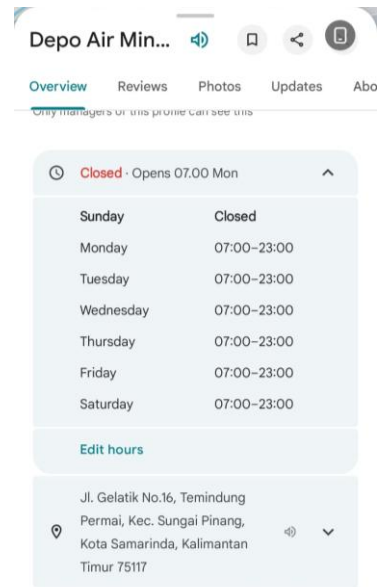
Depo Air Min...

Overview Reviews Photos Updates Abo

Only managers of this profile can see this

Closed · Opens 07.00 Mon

| Sunday | Closed |
|---|---|
| Monday | 07:00–23:00 |
| Tuesday | 07:00–23:00 |
| Wednesday | 07:00–23:00 |
| Thursday | 07:00–23:00 |
| Friday | 07:00–23:00 |
| Saturday | 07:00–23:00 |

Edit hours

Jl. Gelatik No.16, Temindung Permai, Kec. Sungai Pinang, Kota Samarinda, Kalimantan Timur 75117